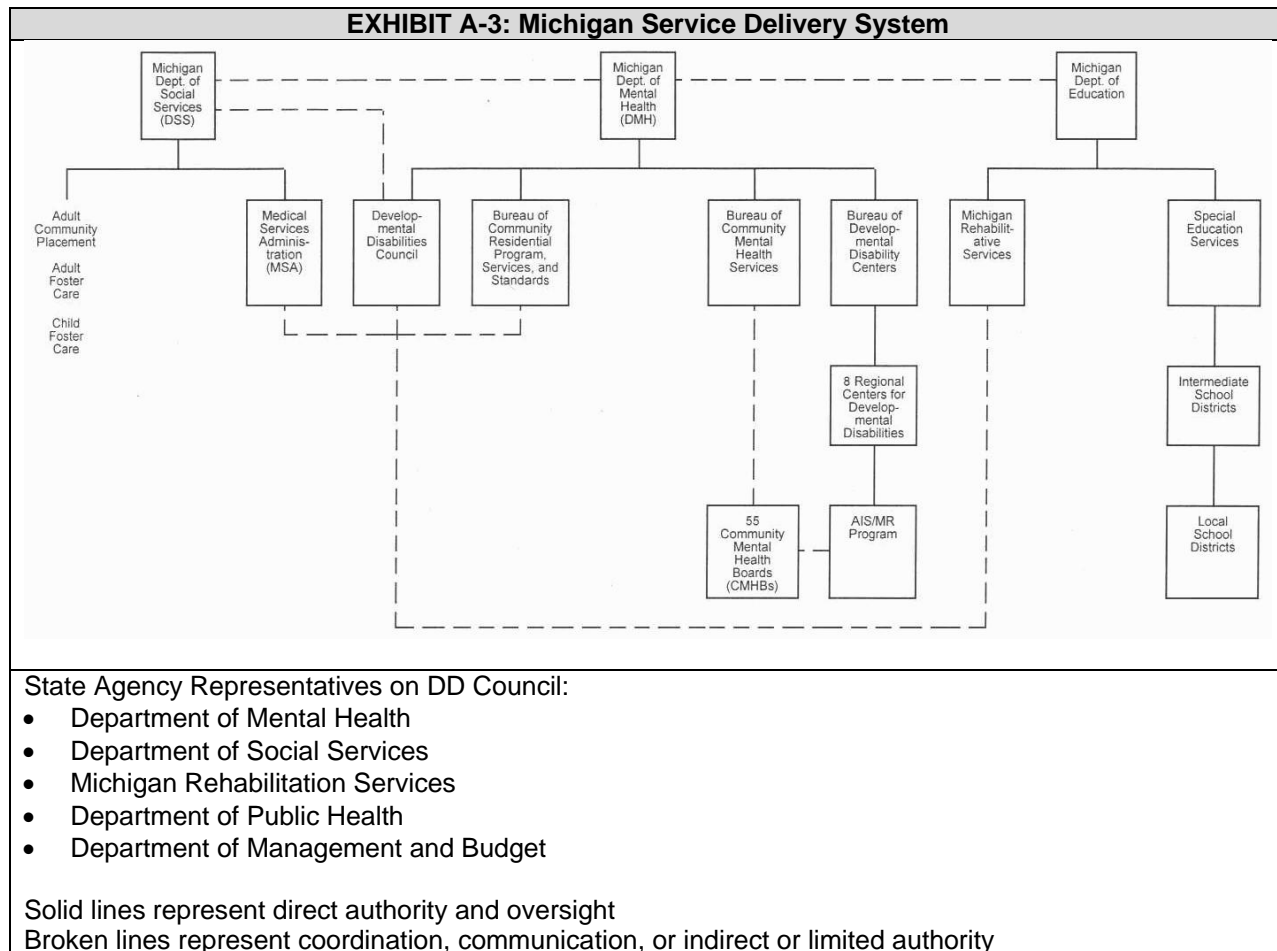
EXHIBIT A-3: Michigan Service Delivery System

Michigan Dept. of Social Services (DSS)

Michigan Dept. of Mental Health (DMH)

Michigan Dept. of Education

Adult Community Placement

Adult Foster Care

Child Foster Care

Medical Services Administration (MSA)

Developmental Disabilities Council

Bureau of Community Residential Program, Services, and Standards

Bureau of Community Mental Health Services

Bureau of Developmental Disability Centers

Michigan Rehabilitative Services

Special Education Services

8 Regional Centers for Developmental Disabilities

Intermediate School Districts

55 Community Mental Health Boards (CMHBs)

AIS/MR Program

Local School Districts

State Agency Representatives on DD Council:
- Department of Mental Health
- Department of Social Services
- Michigan Rehabilitation Services
- Department of Public Health
- Department of Management and Budget

Solid lines represent direct authority and oversight
Broken lines represent coordination, communication, or indirect or limited authority